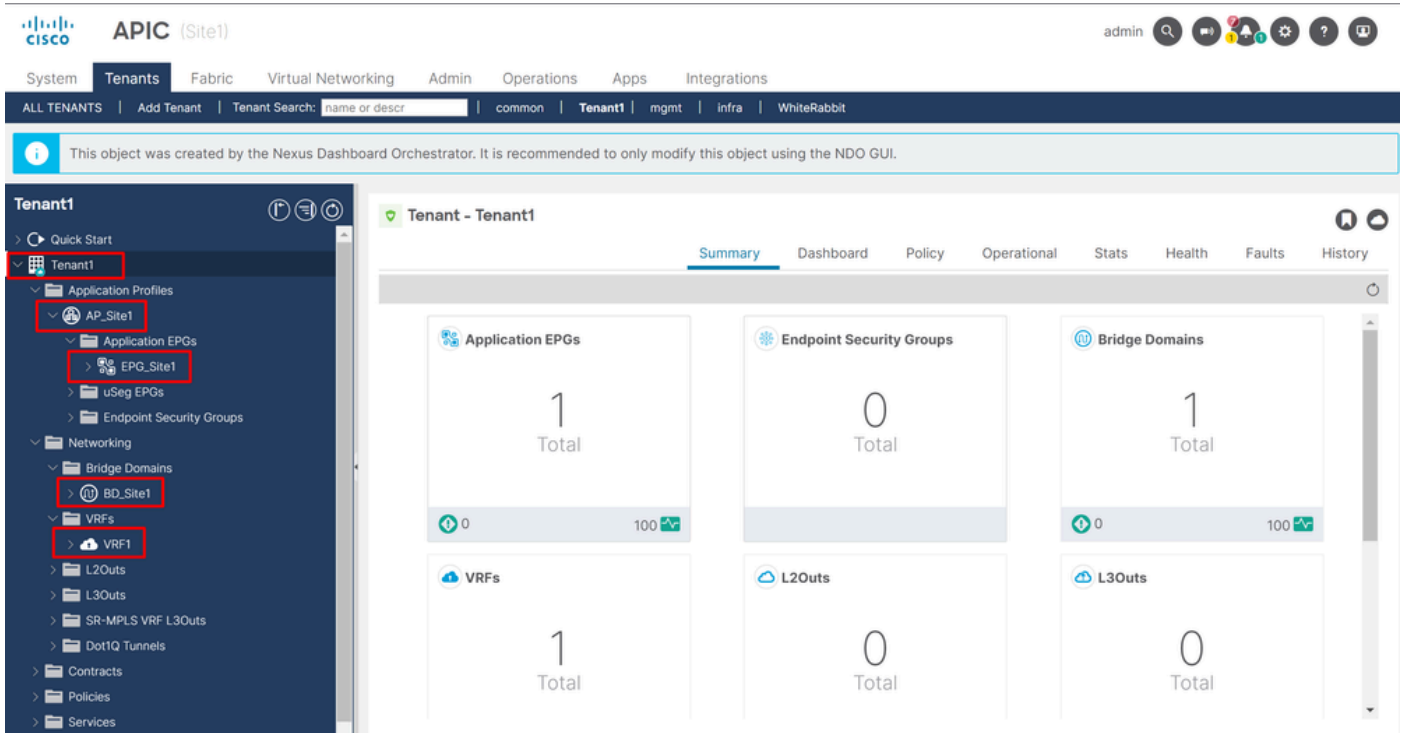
cisco APIC (Site1)

admin

System Tenants Fabric Virtual Networking Admin Operations Apps Integrations

ALL TENANTS | Add Tenant | Tenant Search: name or descr | common | Tenant1 | mgmt | infra | WhiteRabbit

This object was created by the Nexus Dashboard Orchestrator. It is recommended to only modify this object using the NDO GUI.

Tenant1

Quick Start
Tenant1
Application Profiles
AP_Site1
Application EPGs
EPG_Site1
uSeg EPGs
Endpoint Security Groups
Networking
Bridge Domains
BD_Site1
VRFs
VRF1
L2Outs
L3Outs
SR-MPLS VRF L3Outs
Dot1Q Tunnels
Contracts
Policies
Services

Tenant - Tenant1

Summary Dashboard Policy Operational Stats Health Faults History

Application EPGs
1
Total
0 100

Endpoint Security Groups
0
Total

Bridge Domains
1
Total
0 100

VRFs
1
Total

L2Outs
0
Total

L3Outs
0
Total